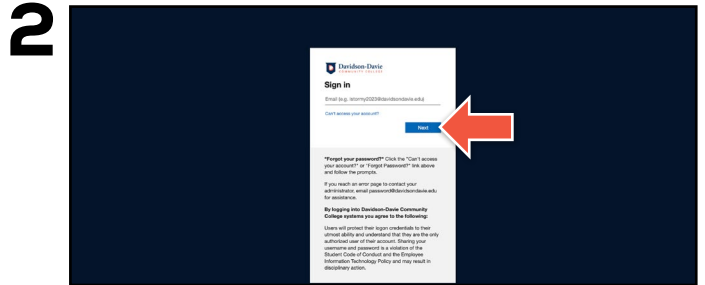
2

Davidson-Davie
COMMUNITY COLLEGE

Sign in

Email (e.g. tstormy2023@davidsondavie.edu)

Can't access your account?

Next

*Forgot your password?* Click the "Can't access your account?" or "Forgot Password?" link above and follow the prompts.

If you reach an error page to contact your administrator, email password@davidsondavie.edu for assistance.

By logging into Davidson-Davie Community College systems you agree to the following:

Users will protect their logon credentials to their utmost ability and understand that they are the only authorized user of their account. Sharing your username and password is a violation of the Student Code of Conduct and the Employee Information Technology Policy and may result in disciplinary action.